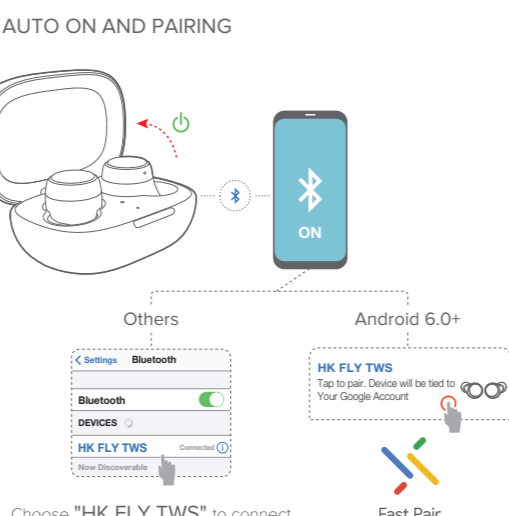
AUTO ON AND PAIRING

ON

Others

Android 6.0+

< Settings Bluetooth

Bluetooth

DEVICES

HK FLY TWS Connected

Now Discoverable

HK FLY TWS
Tap to pair. Device will be tied to Your Google Account

Choose "HK FLY TWS" to connect

Fast Pair